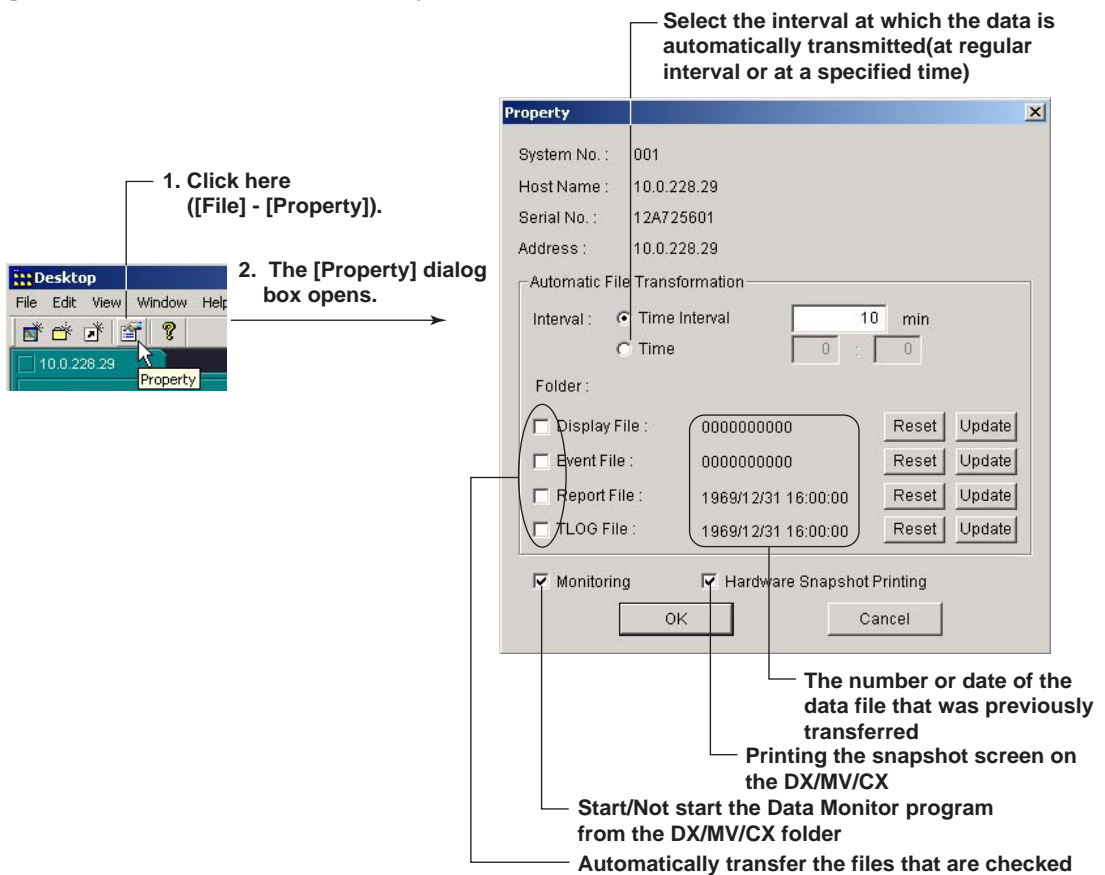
Select the interval at which the data is automatically transmitted(at regular interval or at a specified time)

1. Click here ([File] - [Property]).

2. The [Property] dialog box opens.

Desktop
File Edit View Window Help
10.0.228.29
Property

Property
System No. : 001
Host Name : 10.0.228.29
Serial No. : 12A725601
Address : 10.0.228.29
Automatic File Transformation
Interval : Time Interval 10 min
Time 0 : 0
Folder :
Display File : 0000000000 Reset Update
Event File : 0000000000 Reset Update
Report File : 1969/12/31 16:00:00 Reset Update
TLOG File : 1969/12/31 16:00:00 Reset Update
Monitoring
Hardware Snapshot Printing
OK
Cancel

The number or date of the data file that was previously transferred

Printing the snapshot screen on the DX/MV/CX

Start/Not start the Data Monitor program from the DX/MV/CX folder

Automatically transfer the files that are checked